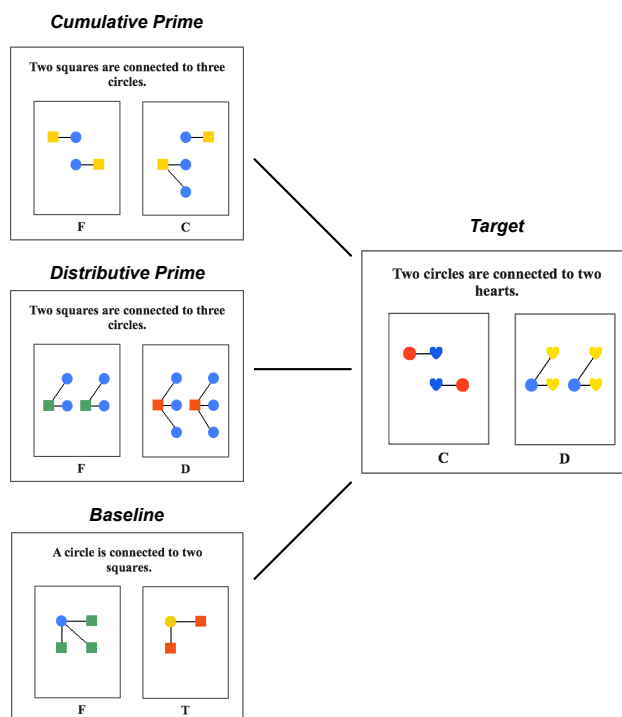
Cumulative Prime

Two squares are connected to three circles.

F

C

Distributive Prime

Two squares are connected to three circles.

F

D

Baseline

A circle is connected to two squares.

F

T

Target

Two circles are connected to two hearts.

C

D